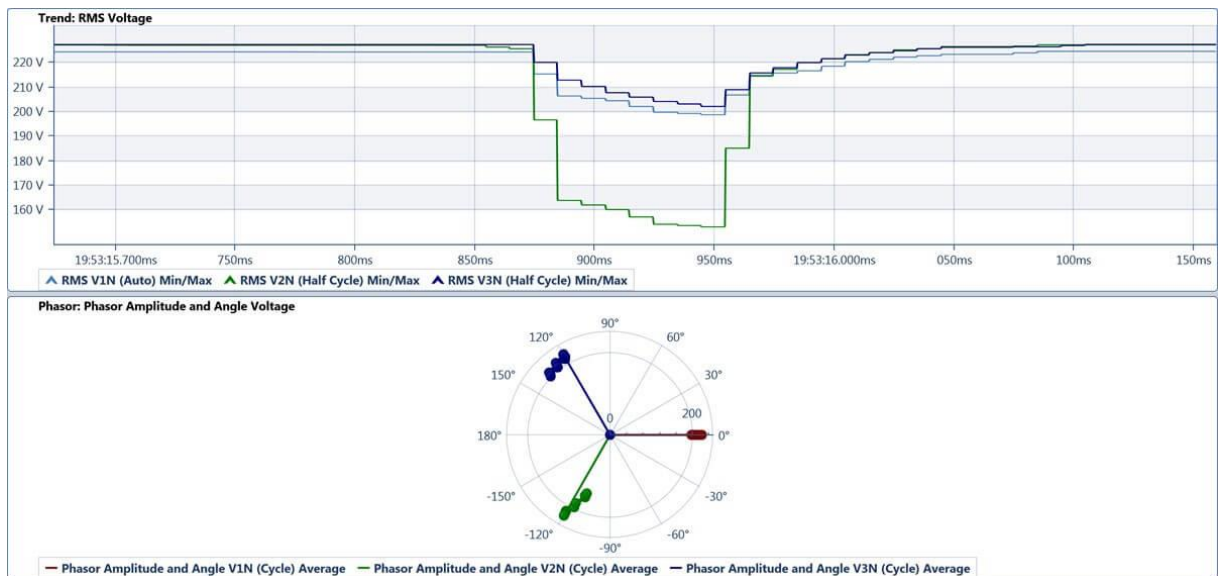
Trend: RMS Voltage

220 V
210 V
200 V
190 V
180 V
170 V
160 V

19:53:15.700ms 750ms 800ms 850ms 900ms 950ms 19:53:16.000ms 050ms 100ms 150ms

RMS V1N (Auto) Min/Max RMS V2N (Half Cycle) Min/Max RMS V3N (Half Cycle) Min/Max

Phasor: Phasor Amplitude and Angle Voltage

90°
120°
60°
150°
30°
0
200
180°
0°
-150°
-30°
-120°
-60°
-90°

Phasor Amplitude and Angle V1N (Cycle) Average Phasor Amplitude and Angle V2N (Cycle) Average Phasor Amplitude and Angle V3N (Cycle) Average